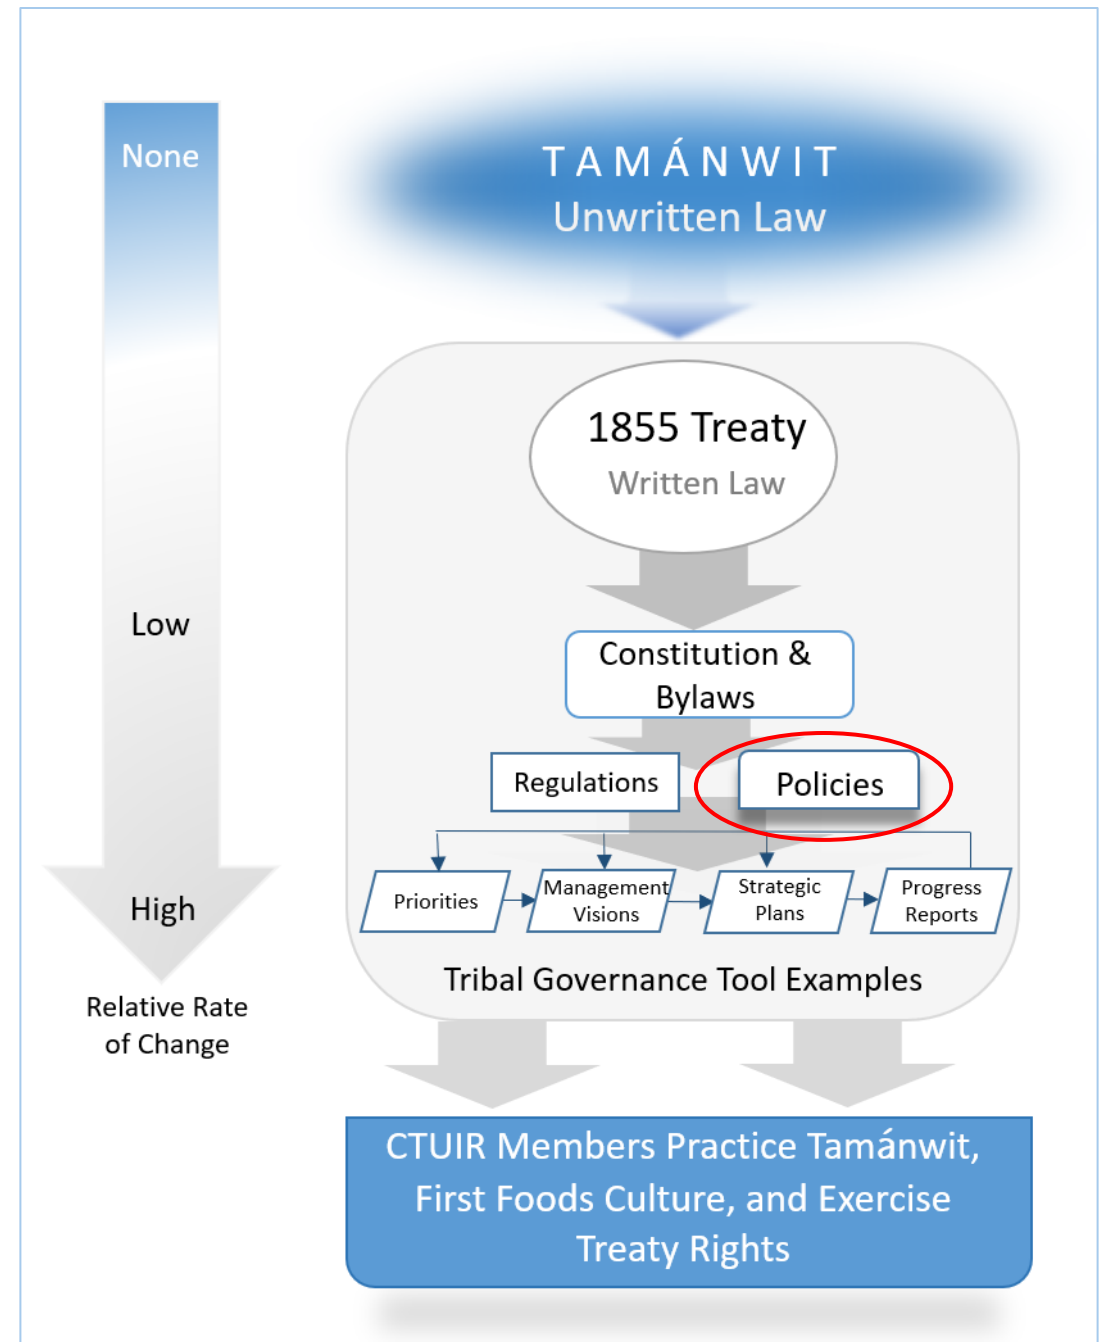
None

Low

High

Relative Rate of Change

TAMÁNWIT
Unwritten Law

1855 Treaty
Written Law

Constitution & Bylaws

Regulations

Policies

Priorities

Management Visions

Strategic Plans

Progress Reports

Tribal Governance Tool Examples

CTUIR Members Practice Tamánwit, First Foods Culture, and Exercise Treaty Rights